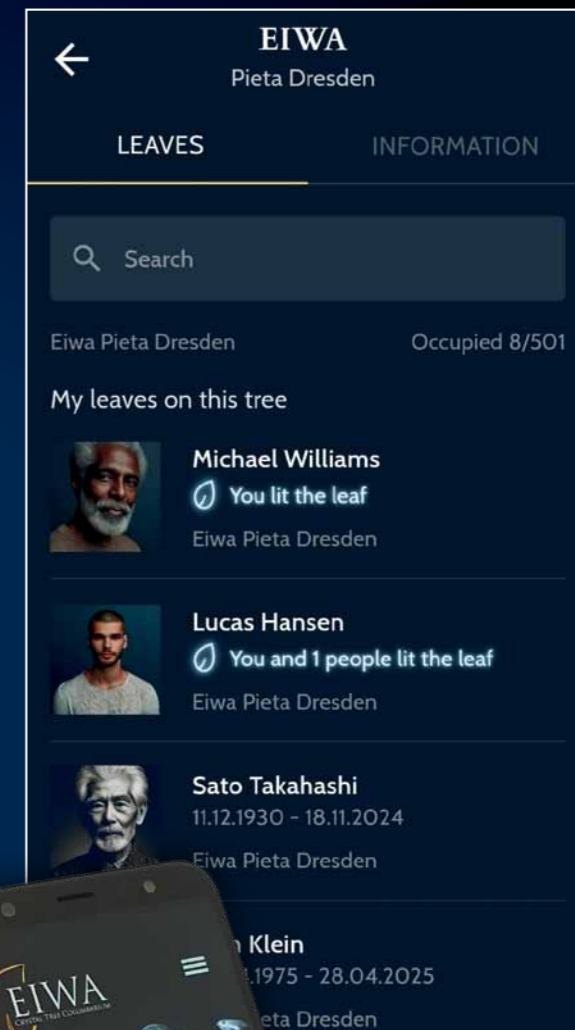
EIWA
Pieta Dresden

LEAVES
INFORMATION

Search

Eiwa Pieta Dresden
Occupied 8/501

My leaves on this tree

Michael Williams
You lit the leaf
Eiwa Pieta Dresden

Lucas Hansen
You and 1 people lit the leaf
Eiwa Pieta Dresden

Sato Takahashi
11.12.1930 - 18.11.2024
Eiwa Pieta Dresden

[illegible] Klein
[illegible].1975 - 28.04.2025
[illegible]eta Dresden

EIWA
CRYSTAL TREE COLUMBARIUM